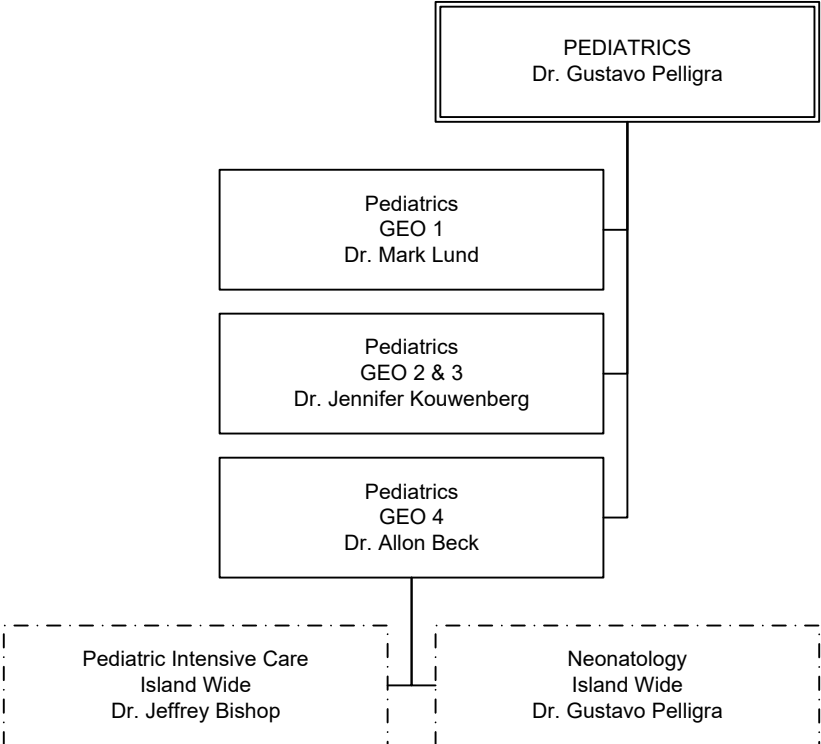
PEDIATRICS
Dr. Gustavo Pelligra

Pediatrics
GEO 1
Dr. Mark Lund

Pediatrics
GEO 2 & 3
Dr. Jennifer Kouwenberg

Pediatrics
GEO 4
Dr. Allon Beck

Pediatric Intensive Care
Island Wide
Dr. Jeffrey Bishop

Neonatology
Island Wide
Dr. Gustavo Pelligra